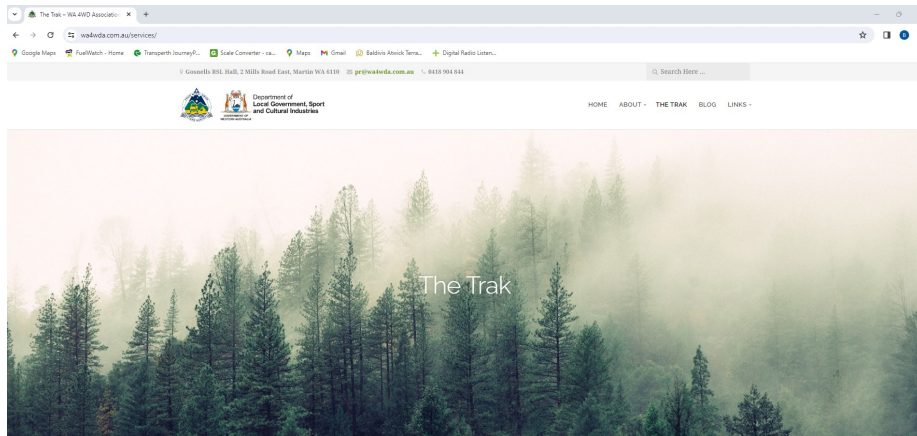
The Trak – WA 4WD Association ×
+
wa4wda.com.au/services/
Google Maps
FuelWatch - Home
Transperth JourneyP...
Scale Converter - ca...
Maps
Gmail
Baldivis Atwick Terra...
Digital Radio Listen...

Gosnells RSL Hall, 2 Mills Road East, Martin WA 6110
pr@wa4wda.com.au
0418 904 844
Search Here ...

Department of Local Government, Sport and Cultural Industries
GOVERNMENT OF WESTERN AUSTRALIA

HOME
ABOUT
THE TRAK
BLOG
LINKS

The Trak